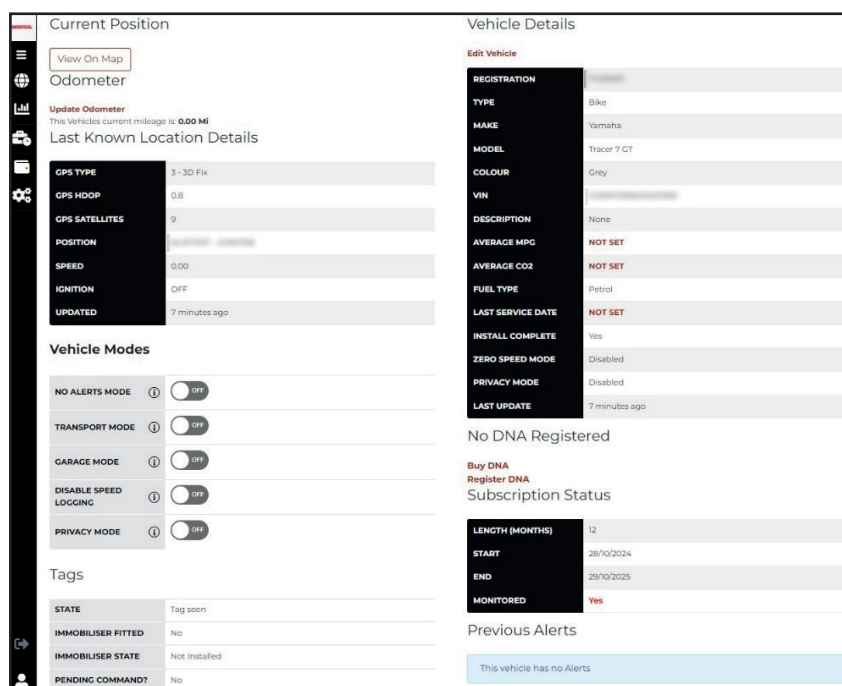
Current Position

View On Map

Odometer

Update Odometer
This Vehicles current mileage is: 0.00 Mi

Last Known Location Details

| GPS TYPE | 3 - 3D Fix |
|---|---|
| GPS HDOP | 0.8 |
| GPS SATELLITES | 9 |
| POSITION | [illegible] |
| SPEED | 0.00 |
| IGNITION | OFF |
| UPDATED | 7 minutes ago |

Vehicle Modes

| NO ALERTS MODE | OFF |
|---|---|
| TRANSPORT MODE | OFF |
| GARAGE MODE | OFF |
| DISABLE SPEED LOGGING | OFF |
| PRIVACY MODE | OFF |

Tags

| STATE | Tag seen |
|---|---|
| IMMOBILISER FITTED | No |
| IMMOBILISER STATE | Not Installed |
| PENDING COMMAND? | No |

Vehicle Details

Edit Vehicle

| REGISTRATION | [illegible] |
|---|---|
| TYPE | Bike |
| MAKE | Yamaha |
| MODEL | Tracer 7 GT |
| COLOUR | Grey |
| VIN | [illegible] |
| DESCRIPTION | None |
| AVERAGE MPG | NOT SET |
| AVERAGE CO2 | NOT SET |
| FUEL TYPE | Petrol |
| LAST SERVICE DATE | NOT SET |
| INSTALL COMPLETE | Yes |
| ZERO SPEED MODE | Disabled |
| PRIVACY MODE | Disabled |
| LAST UPDATE | 7 minutes ago |

No DNA Registered

Buy DNA
Register DNA

Subscription Status

| LENGTH (MONTHS) | 12 |
|---|---|
| START | 28/10/2024 |
| END | 29/10/2025 |
| MONITORED | Yes |

Previous Alerts

This vehicle has no Alerts